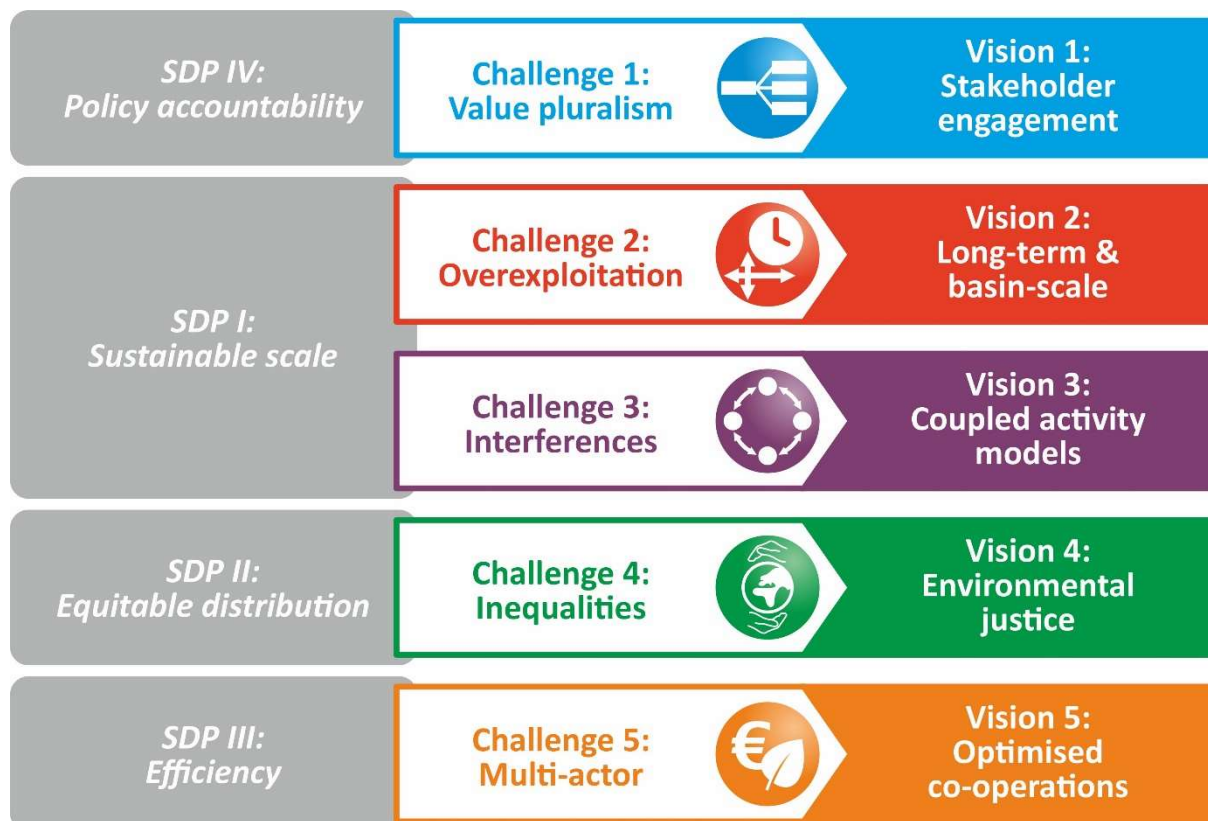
SDP IV:
Policy accountability

Challenge 1:
Value pluralism

Vision 1:
Stakeholder engagement

SDP I:
Sustainable scale

Challenge 2:
Overexploitation

Vision 2:
Long-term & basin-scale

Challenge 3:
Interferences

Vision 3:
Coupled activity models

SDP II:
Equitable distribution

Challenge 4:
Inequalities

Vision 4:
Environmental justice

SDP III:
Efficiency

Challenge 5:
Multi-actor

Vision 5:
Optimised co-operations